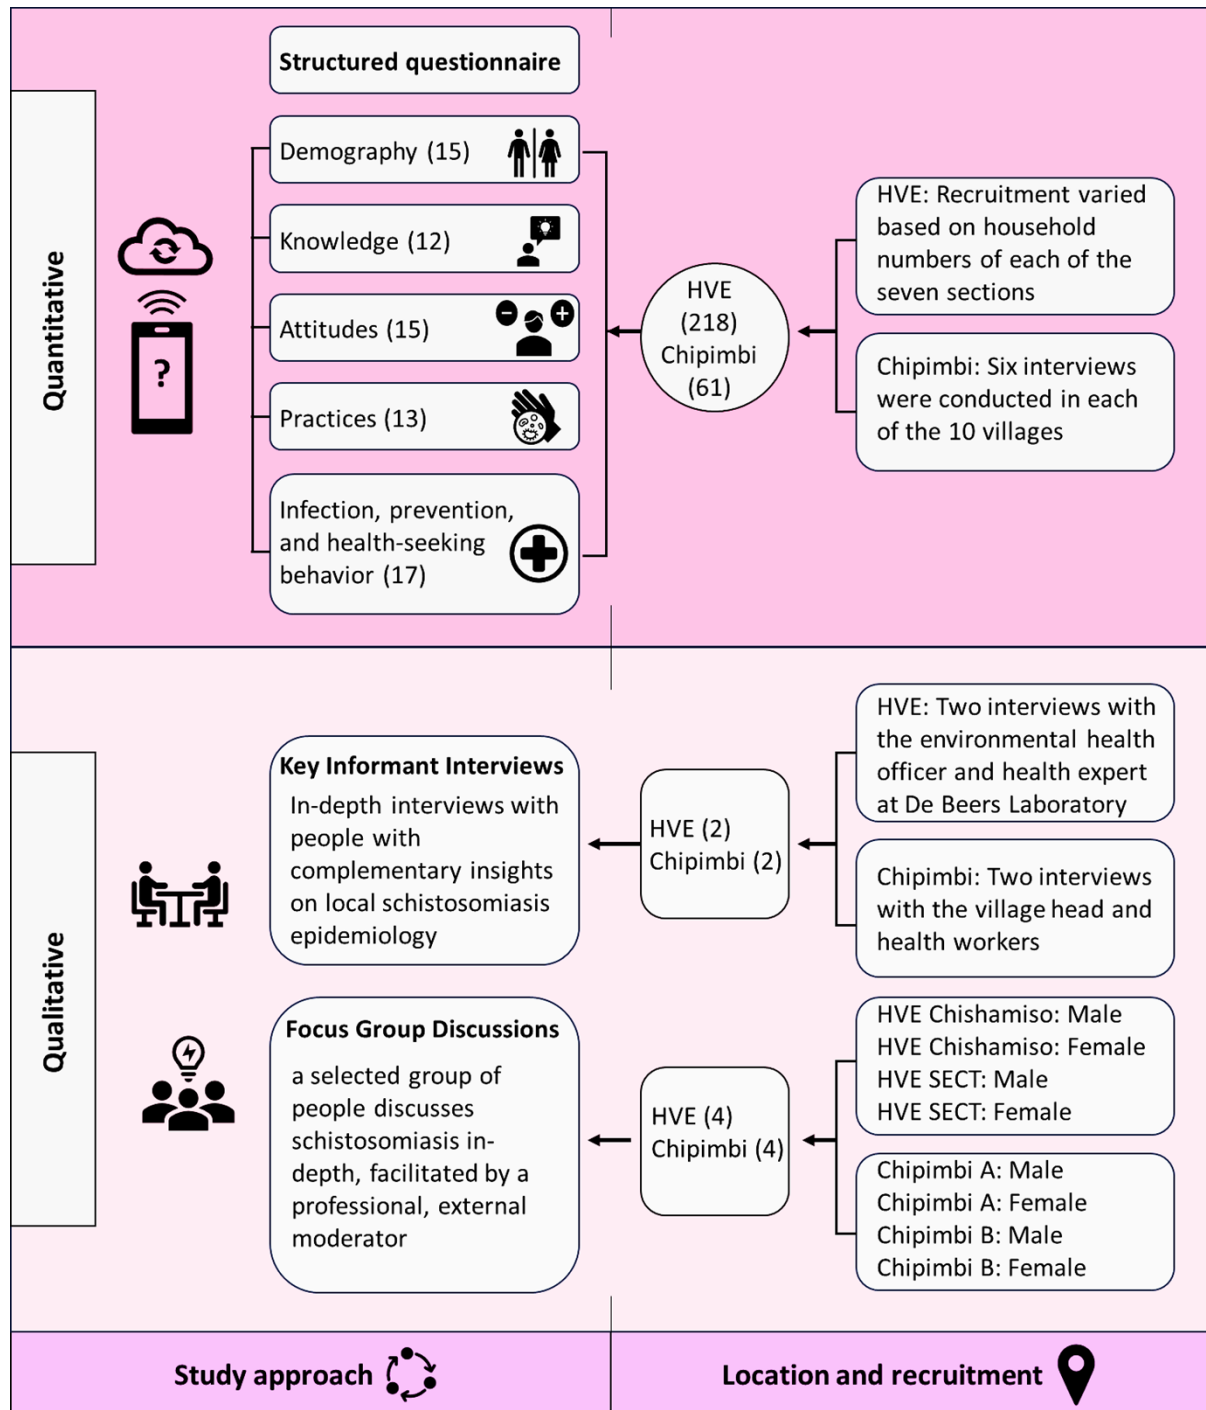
Quantitative

Structured questionnaire

Demography (15)

Knowledge (12)

Attitudes (15)

Practices (13)

Infection, prevention, and health-seeking behavior (17)

HVE (218) Chipimbi (61)

HVE: Recruitment varied based on household numbers of each of the seven sections

Chipimbi: Six interviews were conducted in each of the 10 villages

Qualitative

Key Informant Interviews
In-depth interviews with people with complementary insights on local schistosomiasis epidemiology

HVE (2) Chipimbi (2)

HVE: Two interviews with the environmental health officer and health expert at De Beers Laboratory

Chipimbi: Two interviews with the village head and health workers

Focus Group Discussions
a selected group of people discusses schistosomiasis in-depth, facilitated by a professional, external moderator

HVE (4) Chipimbi (4)

HVE Chishamiso: Male
HVE Chishamiso: Female
HVE SECT: Male
HVE SECT: Female

Chipimbi A: Male
Chipimbi A: Female
Chipimbi B: Male
Chipimbi B: Female

Study approach

Location and recruitment